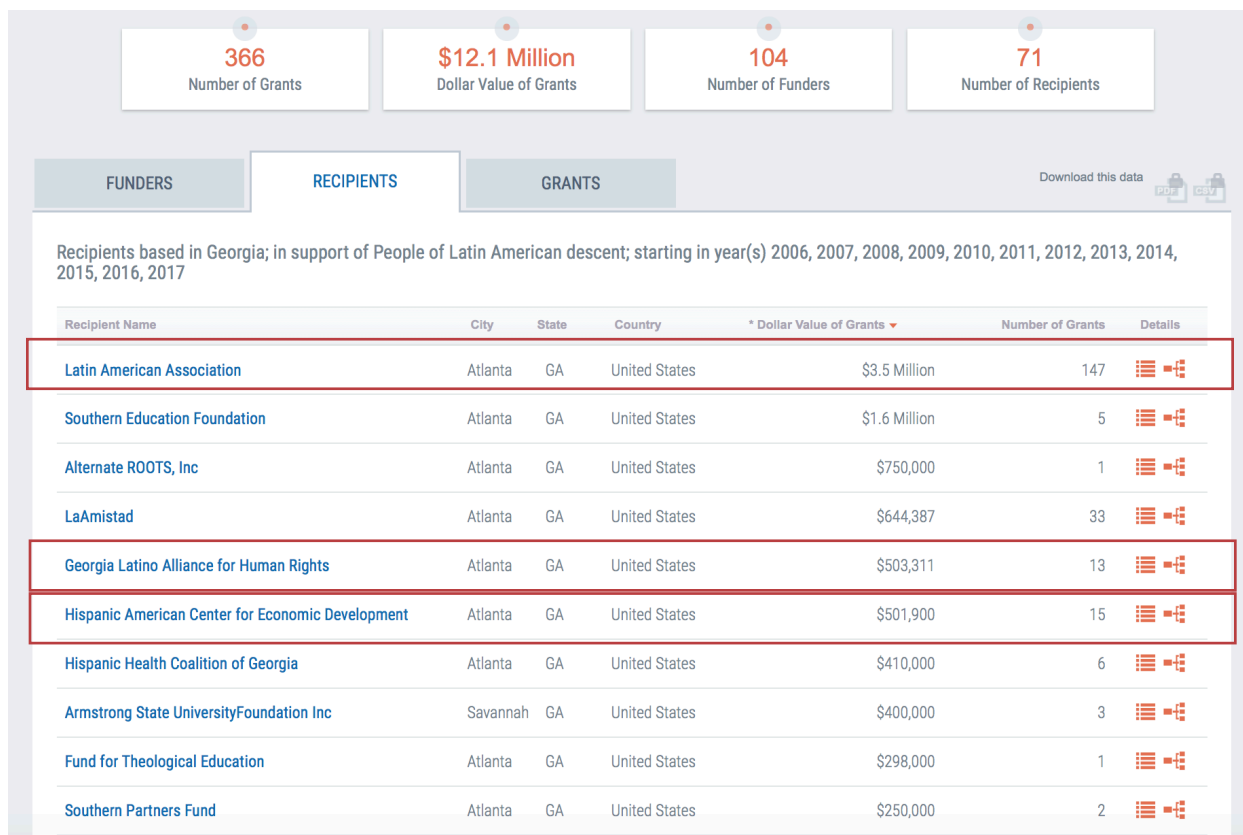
366
Number of Grants

$12.1 Million
Dollar Value of Grants

104
Number of Funders

71
Number of Recipients

FUNDERS | RECIPIENTS | GRANTS

Download this data

PDF CSV

Recipients based in Georgia; in support of People of Latin American descent; starting in year(s) 2006, 2007, 2008, 2009, 2010, 2011, 2012, 2013, 2014, 2015, 2016, 2017

| Recipient Name | City | State | Country | * Dollar Value of Grants | Number of Grants | Details |
|---|---|---|---|---|---|---|
| Latin American Association | Atlanta | GA | United States | $3.5 Million | 147 | |
| Southern Education Foundation | Atlanta | GA | United States | $1.6 Million | 5 | |
| Alternate ROOTS, Inc | Atlanta | GA | United States | $750,000 | 1 | |
| LaAmistad | Atlanta | GA | United States | $644,387 | 33 | |
| Georgia Latino Alliance for Human Rights | Atlanta | GA | United States | $503,311 | 13 | |
| Hispanic American Center for Economic Development | Atlanta | GA | United States | $501,900 | 15 | |
| Hispanic Health Coalition of Georgia | Atlanta | GA | United States | $410,000 | 6 | |
| Armstrong State UniversityFoundation Inc | Savannah | GA | United States | $400,000 | 3 | |
| Fund for Theological Education | Atlanta | GA | United States | $298,000 | 1 | |
| Southern Partners Fund | Atlanta | GA | United States | $250,000 | 2 | |